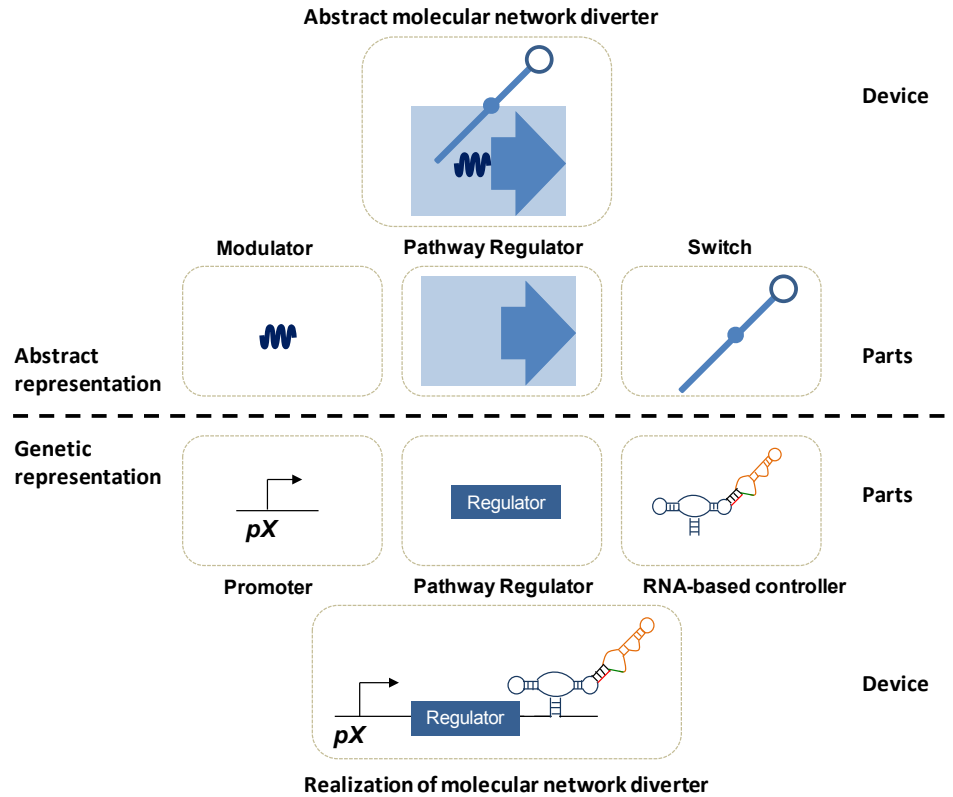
Abstract molecular network diverter

Device

Modulator

Pathway Regulator

Switch

Abstract representation

Parts

Genetic representation

pX

Regulator

Parts

Promoter

Pathway Regulator

RNA-based controller

pX

Regulator

Device

Realization of molecular network diverter